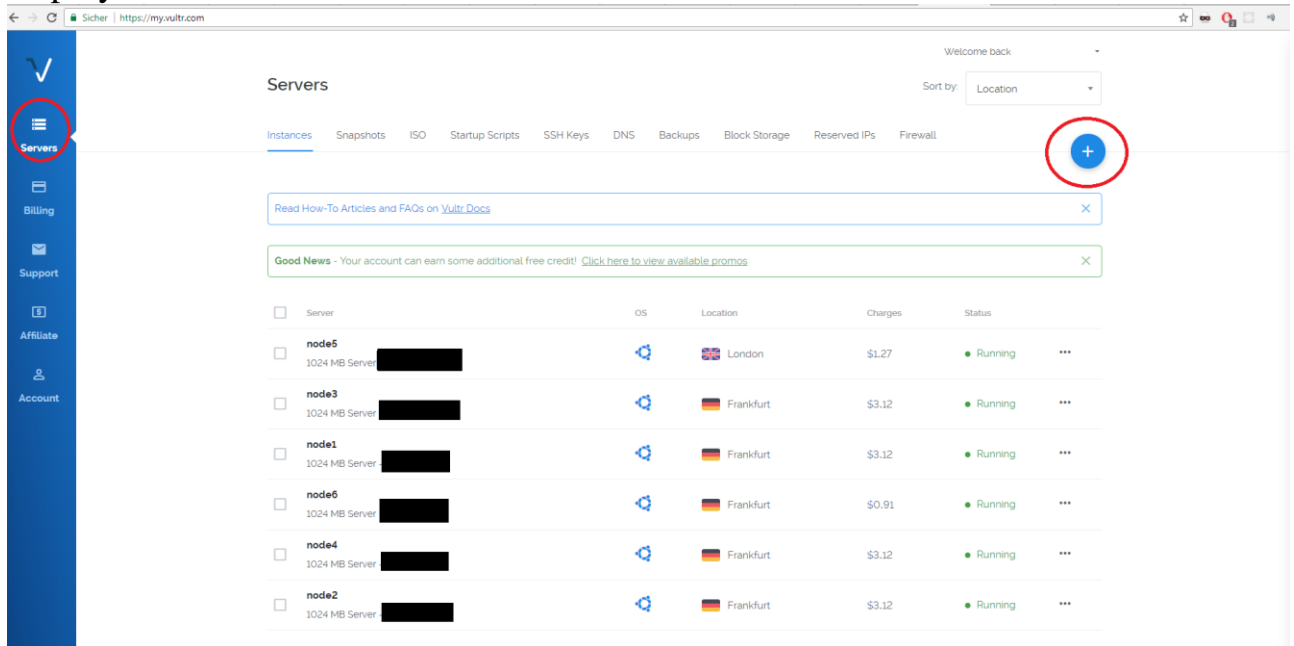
Sicher | https://my.vultr.com

Servers
Billing
Support
Affiliate
Account

Welcome back

Servers

Sort by: Location

Instances Snapshots ISO Startup Scripts SSH Keys DNS Backups Block Storage Reserved IPs Firewall

+

Read How-To Articles and FAQs on Vultr Docs

Good News - Your account can earn some additional free credit! Click here to view available promos

| Server | OS | Location | Charges | Status |
|---|---|---|---|---|
| node5 1024 MB Server | | London | $1.27 | Running |
| node3 1024 MB Server | | Frankfurt | $3.12 | Running |
| node1 1024 MB Server | | Frankfurt | $3.12 | Running |
| node6 1024 MB Server | | Frankfurt | $0.91 | Running |
| node4 1024 MB Server | | Frankfurt | $3.12 | Running |
| node2 1024 MB Server | | Frankfurt | $3.12 | Running |